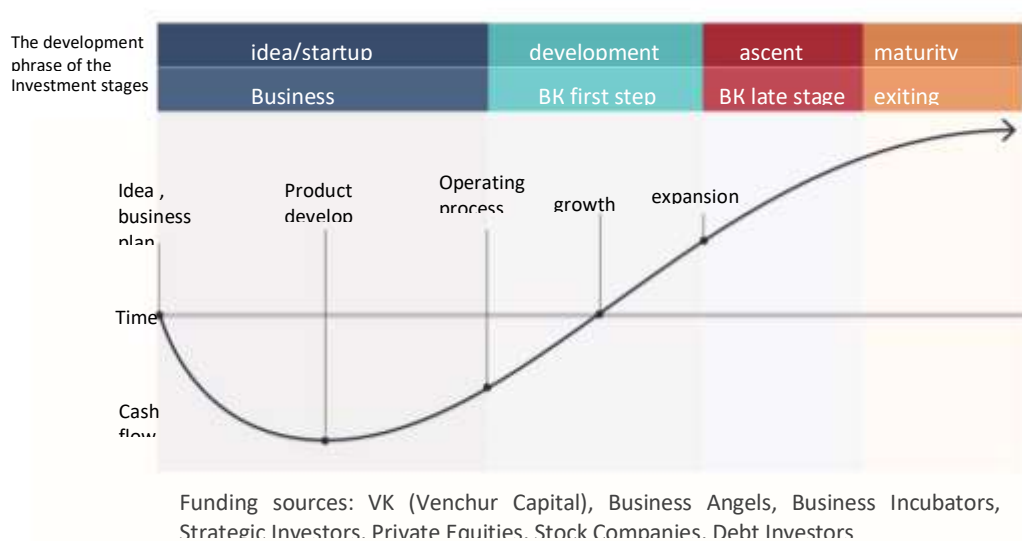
The development phrase of the Investment stages

| idea/startup | development | ascent | maturity |
|---|---|---|---|
| Business | BK first step | BK late stage | exiting |

Idea , business plan

Product develop

Operating process

growth

expansion

Time

Cash flow

Funding sources: VK (Venchur Capital), Business Angels, Business Incubators, Strategic Investors, Private Equities, Stock Companies, Debt Investors